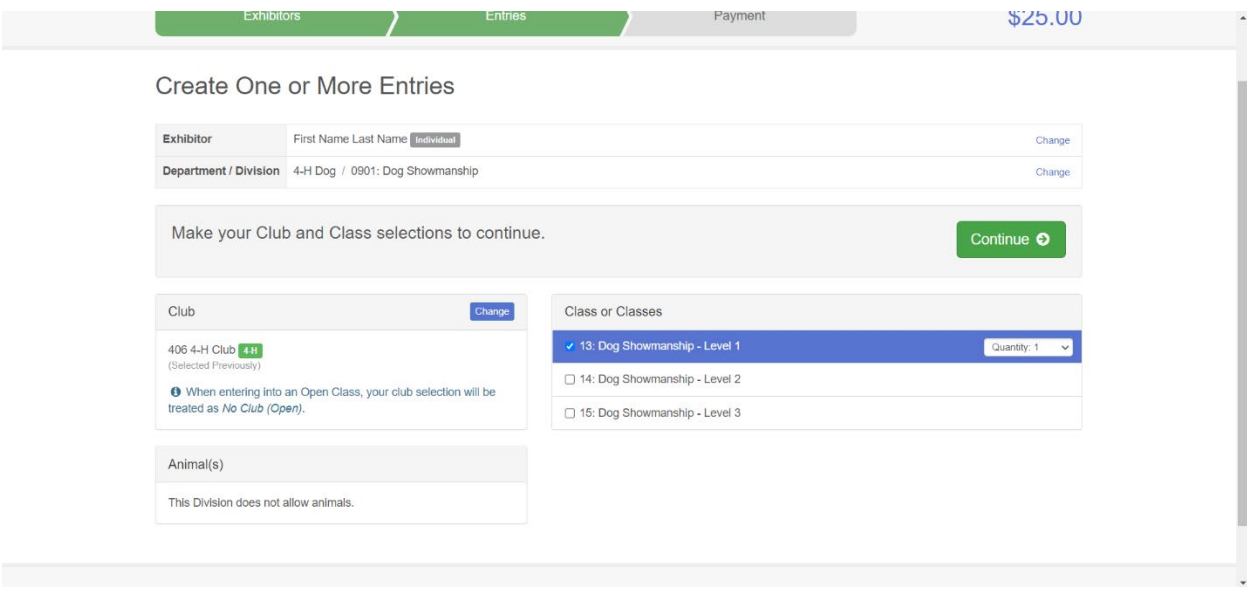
Exhibitors Entries Payment $25.00

Create One or More Entries

| Exhibitor | First Name Last Name Individual | Change |
|---|---|---|
| Department / Division | 4-H Dog / 0901: Dog Showmanship | Change |

Make your Club and Class selections to continue.

Continue

Club Change

406 4-H Club 4-H
(Selected Previously)

When entering into an Open Class, your club selection will be treated as *No Club (Open)*.

Animal(s)

This Division does not allow animals.

Class or Classes

13: Dog Showmanship - Level 1 Quantity: 1

14: Dog Showmanship - Level 2

15: Dog Showmanship - Level 3